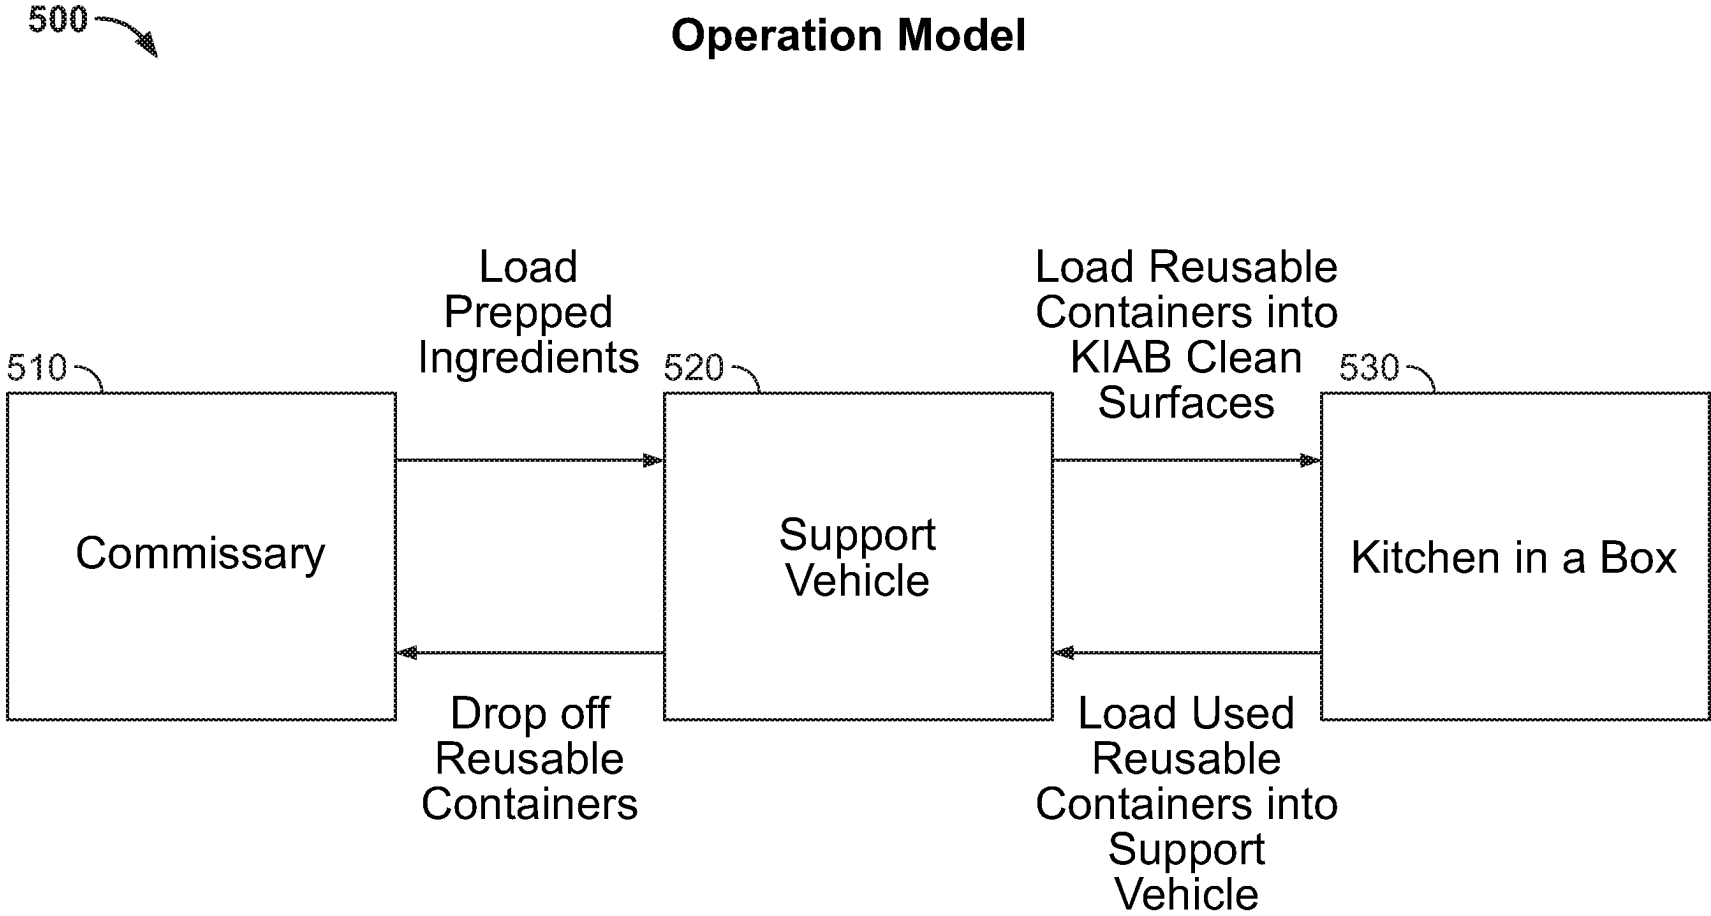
500

Operation Model

Load Prepped Ingredients

Load Reusable Containers into KIAB Clean Surfaces

510

Commissary

520

Support Vehicle

530

Kitchen in a Box

Drop off Reusable Containers

Load Used Reusable Containers into Support Vehicle